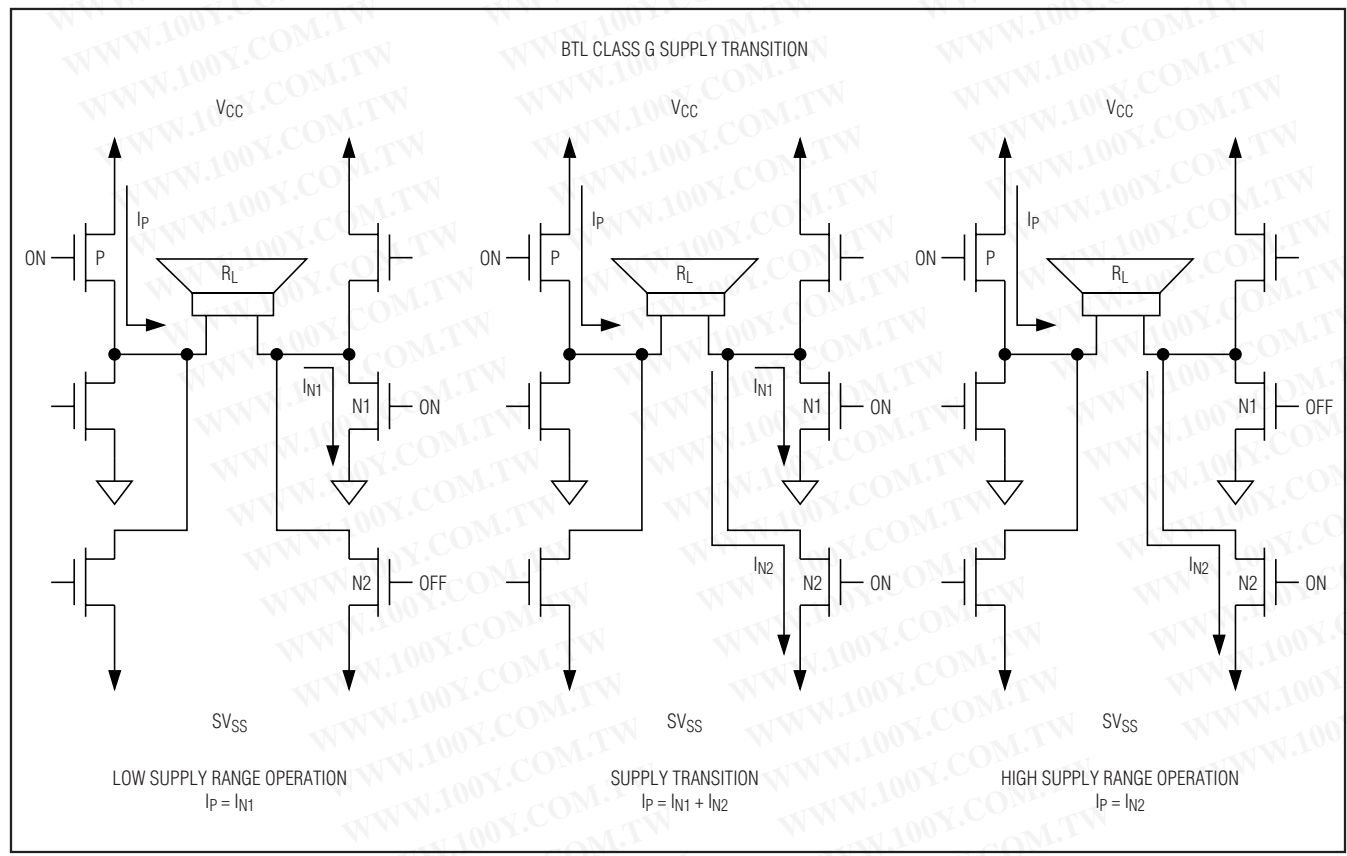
BTL CLASS G SUPPLY TRANSITION

$V_{CC}$

$I_P$

ON

P

$R_L$

$I_{N1}$

N1

ON

N2

OFF

$SV_{SS}$

LOW SUPPLY RANGE OPERATION
$I_P = I_{N1}$

$V_{CC}$

$I_P$

ON

P

$R_L$

$I_{N1}$

N1

ON

$I_{N2}$

N2

ON

$SV_{SS}$

SUPPLY TRANSITION
$I_P = I_{N1} + I_{N2}$

$V_{CC}$

$I_P$

ON

P

$R_L$

N1

OFF

$I_{N2}$

N2

ON

$SV_{SS}$

HIGH SUPPLY RANGE OPERATION
$I_P = I_{N2}$

WWW.100Y.COM.TW